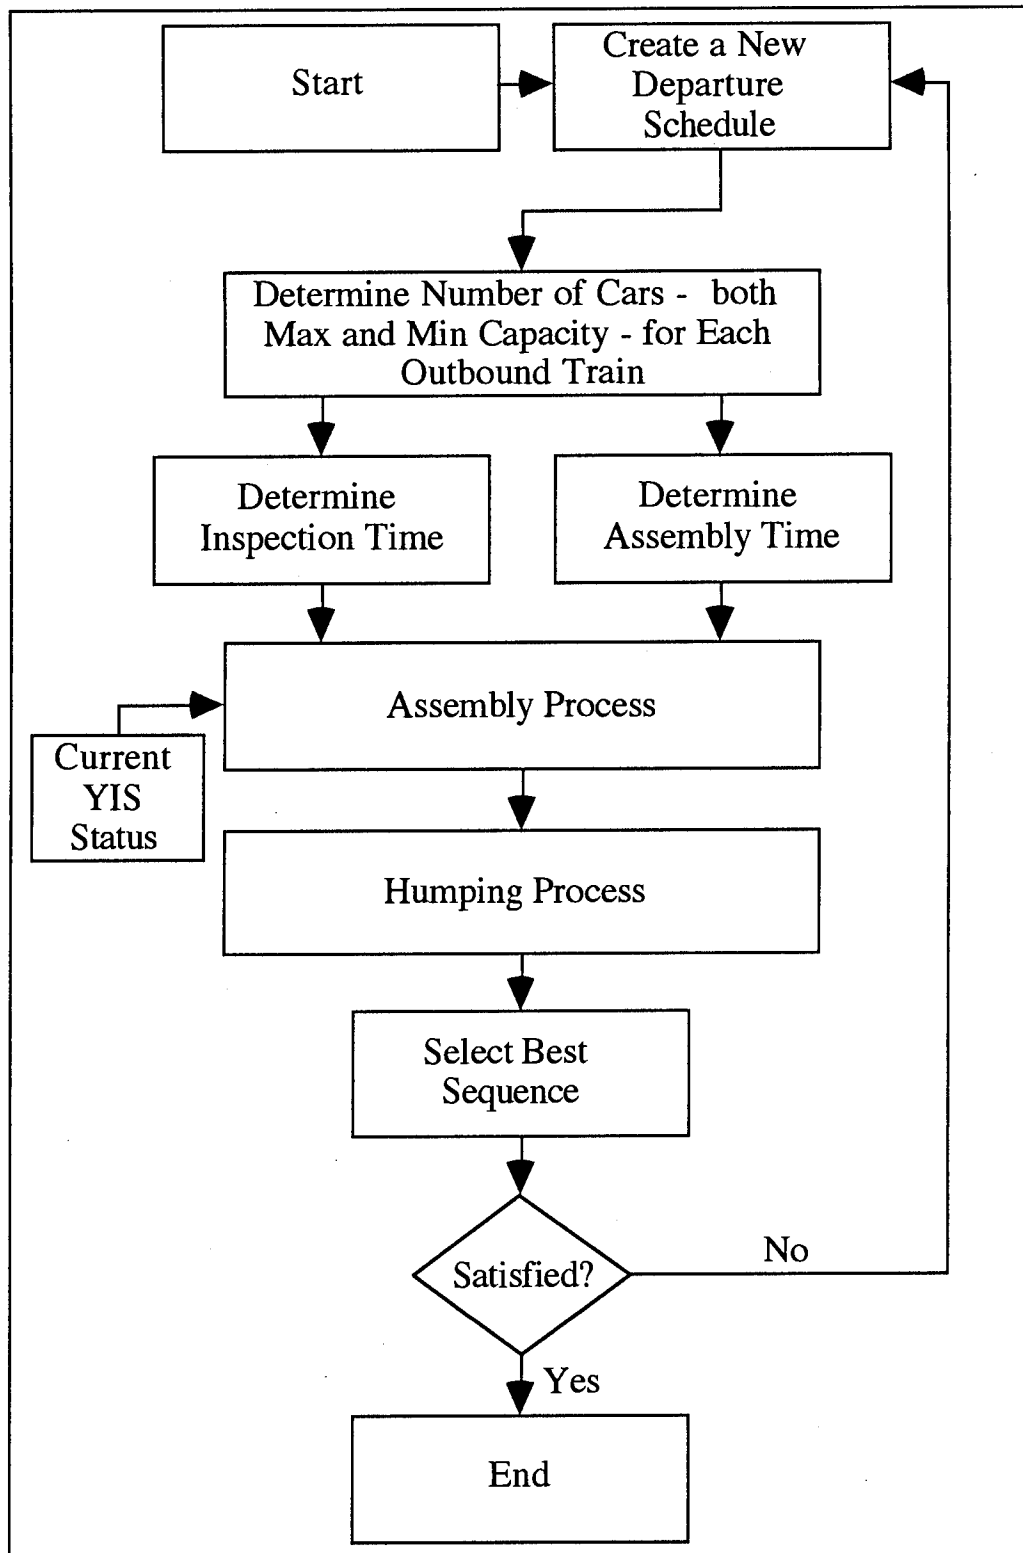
Start

Create a New Departure Schedule

Determine Number of Cars - both Max and Min Capacity - for Each Outbound Train

Determine Inspection Time

Determine Assembly Time

Assembly Process

Current YIS Status

Humping Process

Select Best Sequence

Satisfied?

No

Yes

End